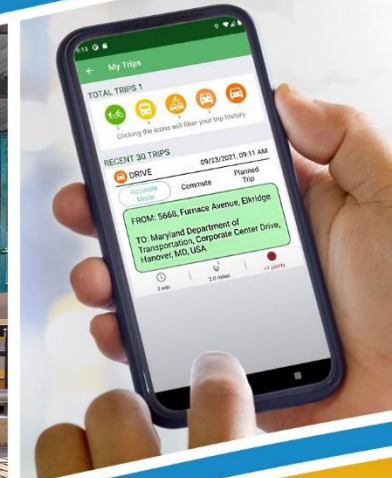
9:13

My Trips

TOTAL TRIPS 1

Clicking the icons will filter your trip history

RECENT 30 TRIPS

DRIVE 09/23/2021, 09:11 AM

Accessible Mode

Commute

Planned Trip

FROM: 5668, Furnace Avenue, Elkridge

TO: Maryland Department of Transportation, Corporate Center Drive, Hanover, MD, USA

2 min

2.0 miles

+1 points